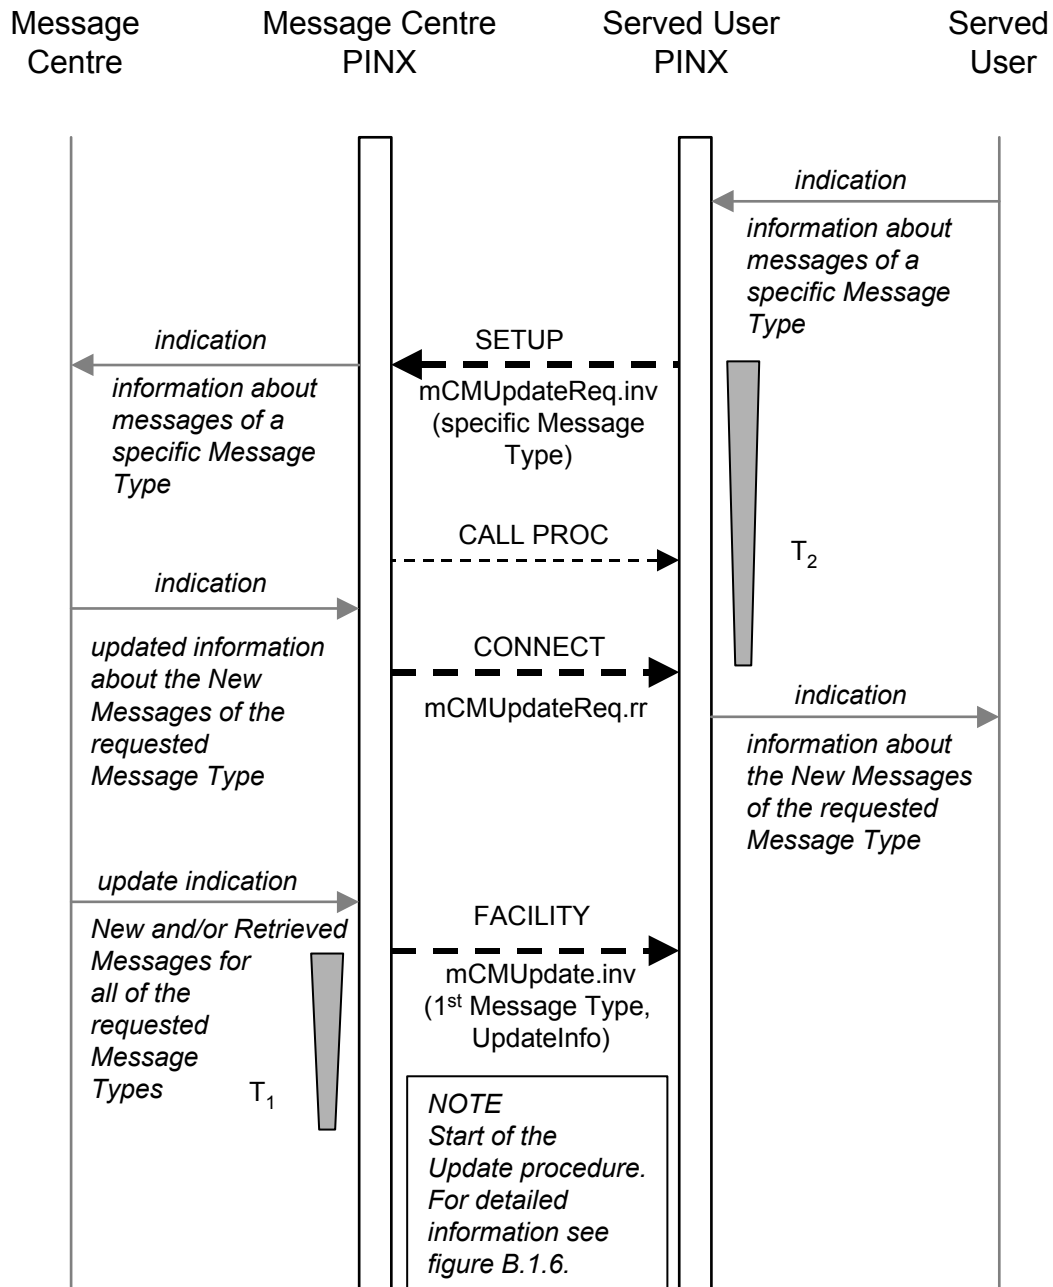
Message Centre

Message Centre PINX

Served User PINX

Served User

indication

information about messages of a specific Message Type

indication

SETUP

information about messages of a specific Message Type

mCMUpdateReq.inv (specific Message Type)

CALL PROC

$T_2$

indication

CONNECT

updated information about the New Messages of the requested Message Type

mCMUpdateReq.rr

indication

information about the New Messages of the requested Message Type

update indication

FACILITY

New and/or Retrieved Messages for all of the requested Message Types

mCMUpdate.inv (1$^{st}$ Message Type, UpdateInfo)

$T_1$

NOTE
Start of the Update procedure. For detailed information see figure B.1.6.